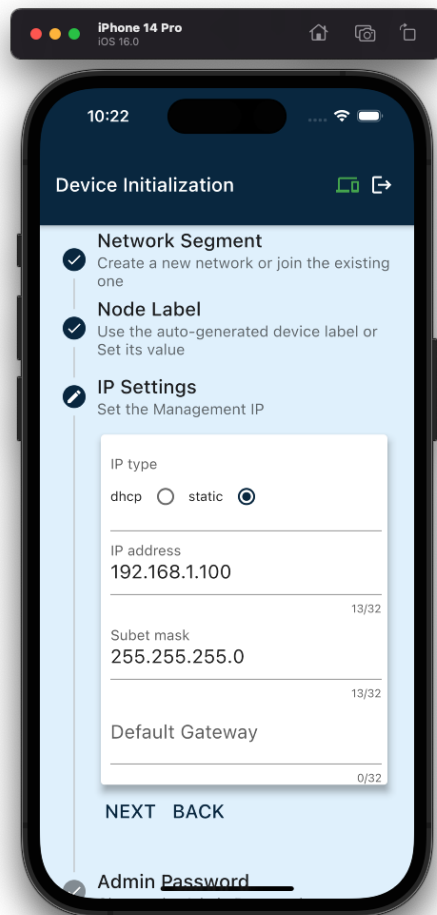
iPhone 14 Pro
iOS 16.0

10:22

Device Initialization

Network Segment
Create a new network or join the existing one

Node Label
Use the auto-generated device label or Set its value

IP Settings
Set the Management IP

IP type

dhcp static

IP address
192.168.1.100
13/32

Subet mask
255.255.255.0
13/32

Default Gateway
0/32

NEXT BACK

Admin Password